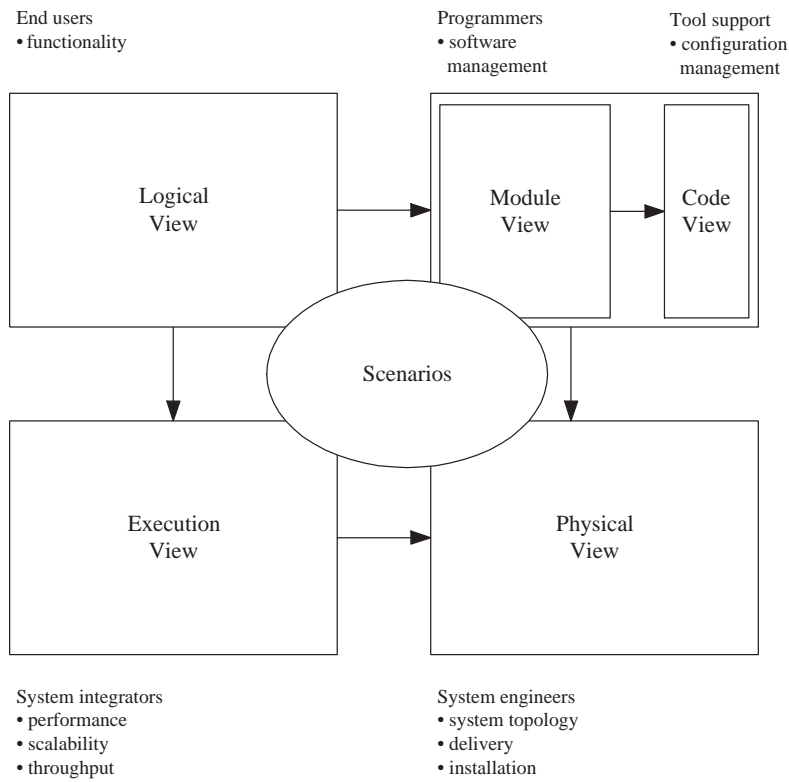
End users
• functionality

Programmers
• software management

Tool support
• configuration management

Logical View

Module View

Code View

Scenarios

Execution View

Physical View

System integrators
• performance
• scalability
• throughput

System engineers
• system topology
• delivery
• installation